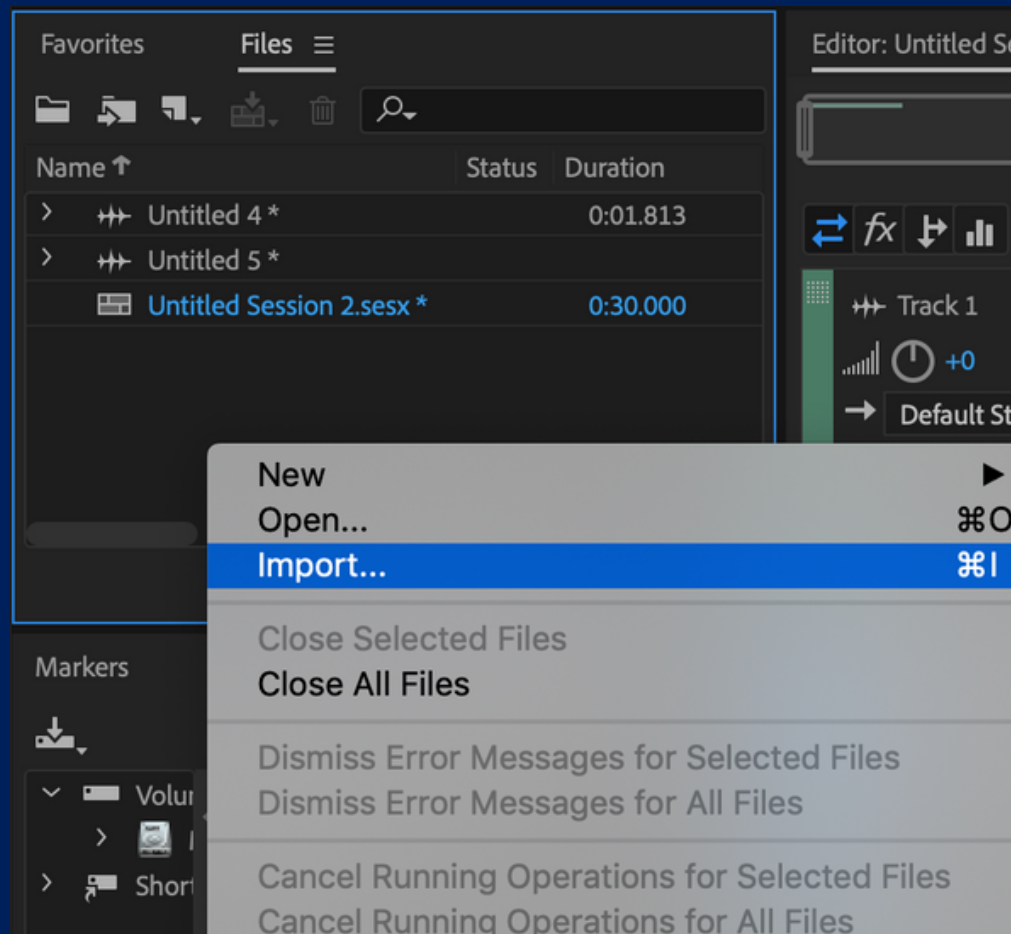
Favorites Files ☰

Editor: Untitled Se

| Name ↑ | Status | Duration |
|---|---|---|
| Untitled 4 * | | 0:01.813 |
| Untitled 5 * | | |
| Untitled Session 2.sesx * | | 0:30.000 |

$fx$

Track 1

+0

Default St

New ▶
Open... ⌘O
Import... ⌘I

Close Selected Files
Close All Files

Dismiss Error Messages for Selected Files
Dismiss Error Messages for All Files

Cancel Running Operations for Selected Files
Cancel Running Operations for All Files

Markers

Volu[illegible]

Short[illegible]